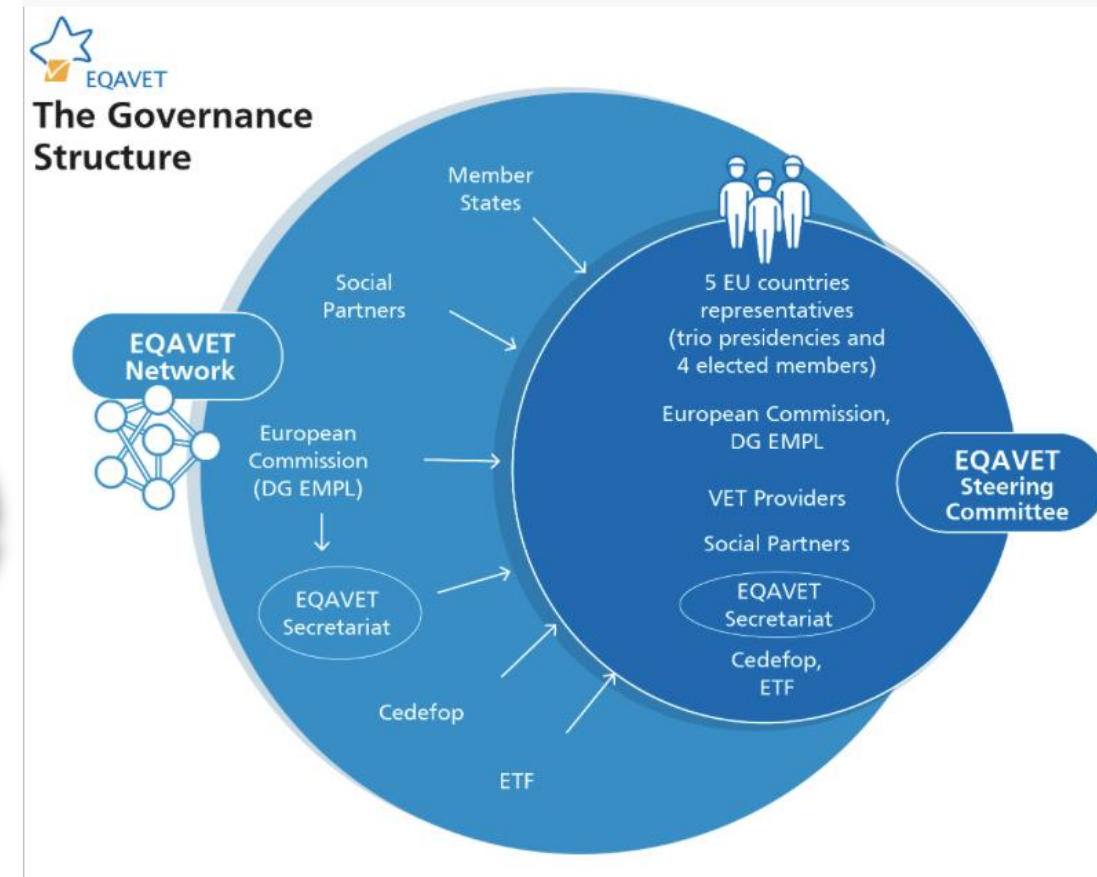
EQAVET

The Governance Structure

EQAVET Network

Member States

Social Partners

European Commission (DG EMPL)

EQAVET Secretariat

Cedefop

ETF

5 EU countries representatives (trio presidencies and 4 elected members)

European Commission, DG EMPL

VET Providers

Social Partners

EQAVET Secretariat

Cedefop, ETF

EQAVET Steering Committee